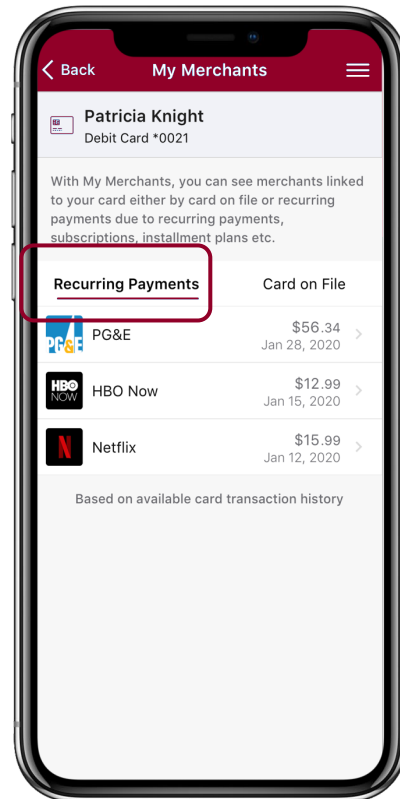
< Back My Merchants

Patricia Knight
Debit Card *0021

With My Merchants, you can see merchants linked to your card either by card on file or recurring payments due to recurring payments, subscriptions, installment plans etc.

Recurring Payments Card on File

PG&E PG&E $56.34 Jan 28, 2020 >

HBO NOW HBO Now $12.99 Jan 15, 2020 >

N Netflix $15.99 Jan 12, 2020 >

Based on available card transaction history